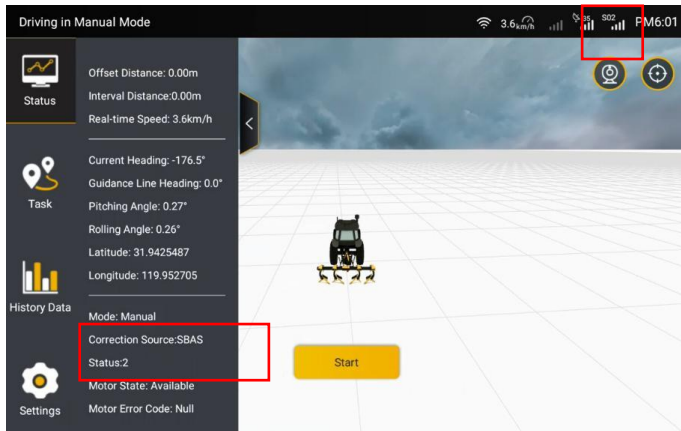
Driving in Manual Mode

3.6 km/h

S02

PM6:01

Status

Task

History Data

Settings

Offset Distance: 0.00m

Interval Distance:0.00m

Real-time Speed: 3.6km/h

Current Heading: -176.5°

Guidance Line Heading: 0.0°

Pitching Angle: 0.27°

Rolling Angle: 0.26°

Latitude: 31.9425487

Longitude: 119.952705

Mode: Manual

Correction Source:SBAS

Status:2

Motor State: Available

Motor Error Code: Null

Start